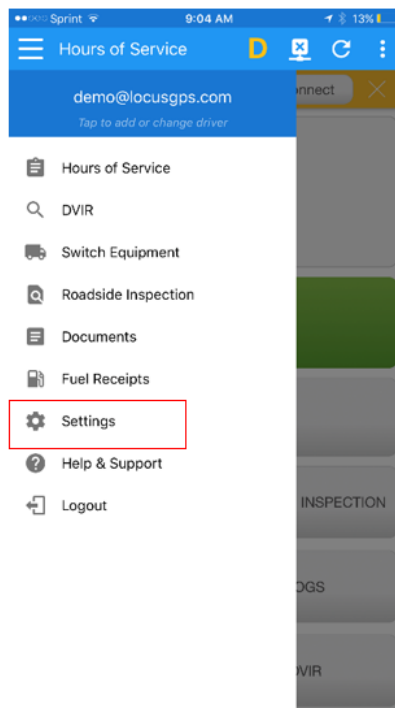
●●○○○ Sprint 9:04 AM 13%

Hours of Service D

demo@locusgps.com

Tap to add or change driver

onnect

Hours of Service

DVIR

Switch Equipment

Roadside Inspection

Documents

Fuel Receipts

Settings

Help & Support

Logout

INSPECTION

OGS

OVIR